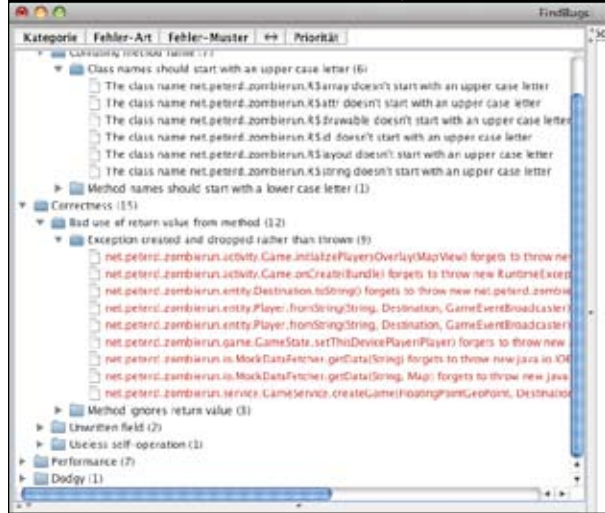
FindBugs

Kategorie | Fehler-Art | Fehler-Muster | ↔ | Priorität

Confusing method name (7)
Class names should start with an upper case letter (6)
The class name net.peterd.zombierun.R$array doesn't start with an upper case letter
The class name net.peterd.zombierun.R$attr doesn't start with an upper case letter
The class name net.peterd.zombierun.R$drawable doesn't start with an upper case letter
The class name net.peterd.zombierun.R$id doesn't start with an upper case letter
The class name net.peterd.zombierun.R$layout doesn't start with an upper case letter
The class name net.peterd.zombierun.R$string doesn't start with an upper case letter
Method names should start with a lower case letter (1)
Correctness (15)
Bad use of return value from method (12)
Exception created and dropped rather than thrown (9)
net.peterd.zombierun.activity.Game.initializePlayersOverlay(MapView) forgets to throw ne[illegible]
net.peterd.zombierun.activity.Game.onCreate(Bundle) forgets to throw new RuntimeExcep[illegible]
net.peterd.zombierun.entity.Destination.toString() forgets to throw new net.peterd.zombie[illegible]
net.peterd.zombierun.entity.Player.fromString(String, Destination, GameEventBroadcaster)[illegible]
net.peterd.zombierun.entity.Player.fromString(String, Destination, GameEventBroadcaster)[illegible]
net.peterd.zombierun.game.GameState.setThisDevicePlayer(Player) forgets to throw new j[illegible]
net.peterd.zombierun.io.MockDataFetcher.getData(String) forgets to throw new java.io.IO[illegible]
net.peterd.zombierun.io.MockDataFetcher.getData(String, Map) forgets to throw new java.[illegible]
net.peterd.zombierun.service.GameService.createGame(FloatingPointGeoPoint, Destinatio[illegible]
Method ignores return value (3)
Unwritten field (2)
Useless self-operation (1)
Performance (7)
Dodgy (1)